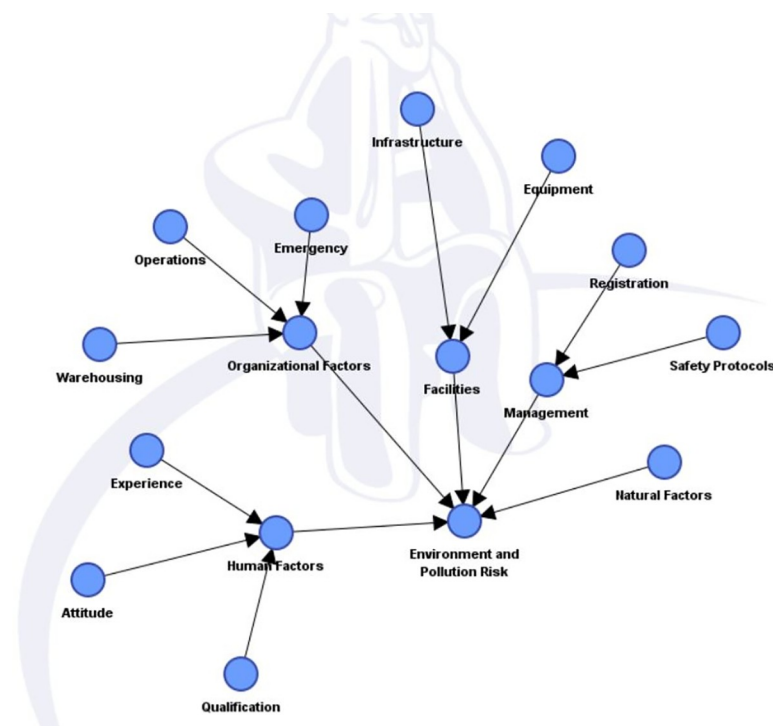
Infrastructure

Equipment

Operations

Emergency

Registration

Warehousing

Organizational Factors

Facilities

Safety Protocols

Management

Experience

Natural Factors

Human Factors

Environment and Pollution Risk

Attitude

Qualification